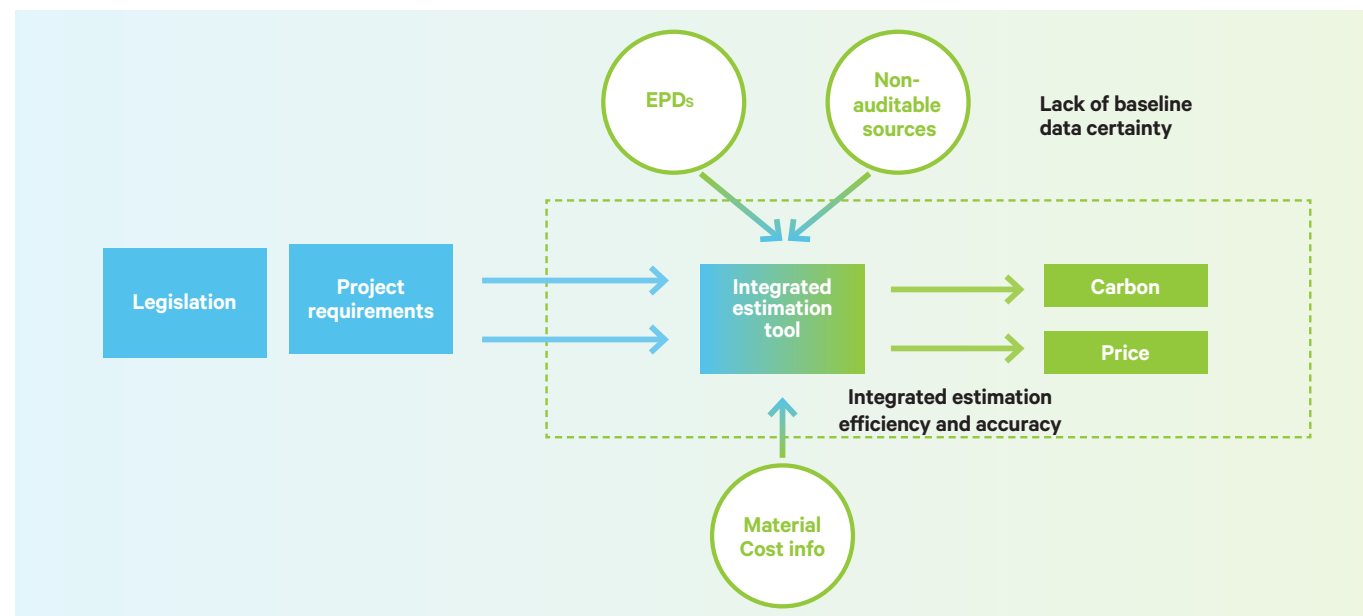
EPDs

Non-auditable sources

Lack of baseline data certainty

Legislation

Project requirements

Integrated estimation tool

Carbon

Price

Integrated estimation efficiency and accuracy

Material Cost info